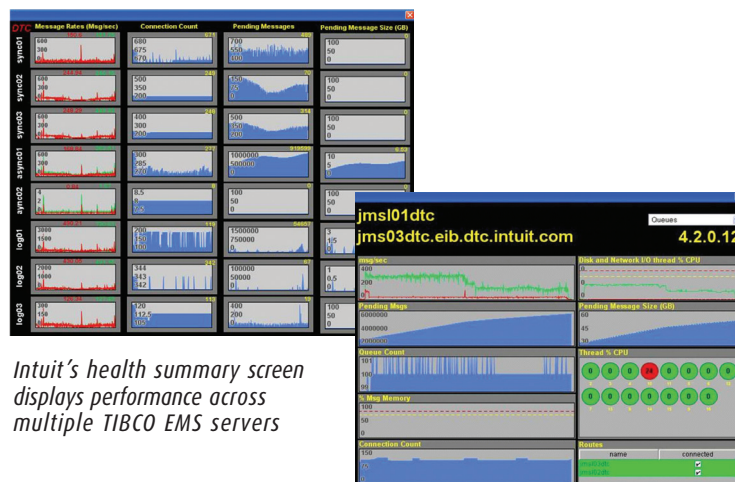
DTC

Message Rates (Msg/sec)

Connection Count

Pending Messages

Pending Message Size (GB)

sync01

600
300
0

680
675
670

700
550
400

100
50
0

sync02

600
300
0

500
350
200

150
75
0

100
50
0

sync03

600
300
0

400
300
200

500
250
0

100
50
0

async01

600
300
0

300
205
220

1000000
500000
0

10
5
0

async02

4
2
0

8.5
0
-0.5

100
50
0

log01

3000
1500
0

200
150
100

1500000
750000
0

3
1.5
0

log02

2000
1000
0

344
343
342

100000
50000
0

1
0.5
0

log03

300
150
0

120
112.5
105

400
200
0

100
50
0

Intuit's health summary screen displays performance across multiple TIBCO EMS servers

jmsl01dtc

jms03dtc.eib.dtc.intuit.com

Queues

4.2.0.12

msg/sec

400
200
0

Disk and Network I/O thread % CPU

Pending Msgs

6000000
4000000

Pending Message Size (GB)

60
45
30

Queue Count

101
100
99

Thread % CPU

0 0 0 24 0 0 0 0

% Msg Memory

100
50
0

Connection Count

150
75

Routes

name

connected